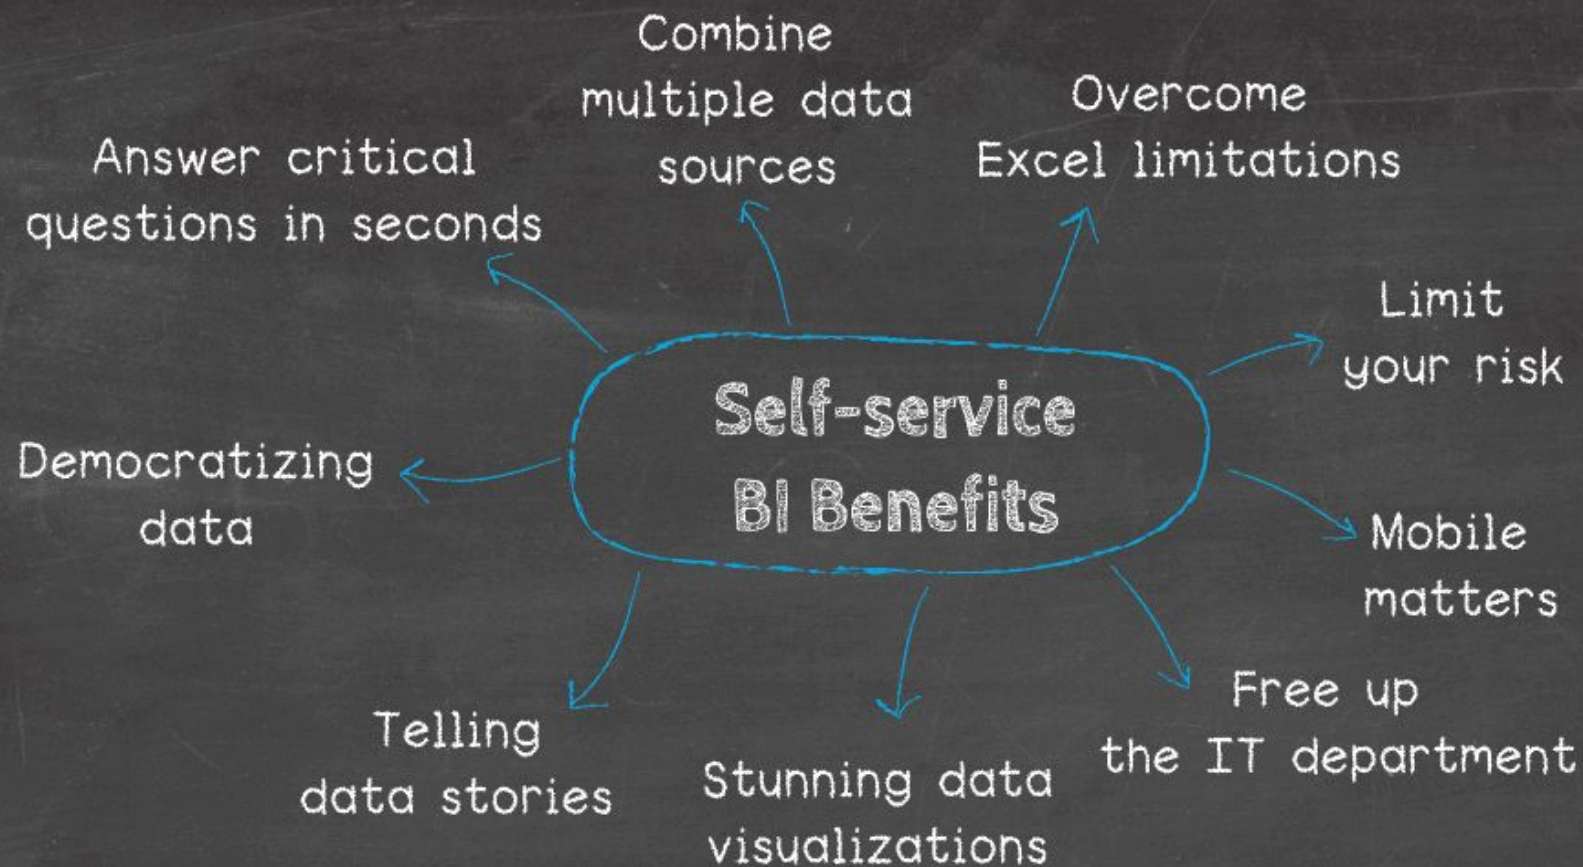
Self-service BI Benefits

Answer critical questions in seconds

Combine multiple data sources

Overcome Excel limitations

Limit your risk

Mobile matters

Free up the IT department

Stunning data visualizations

Telling data stories

Democratizing data